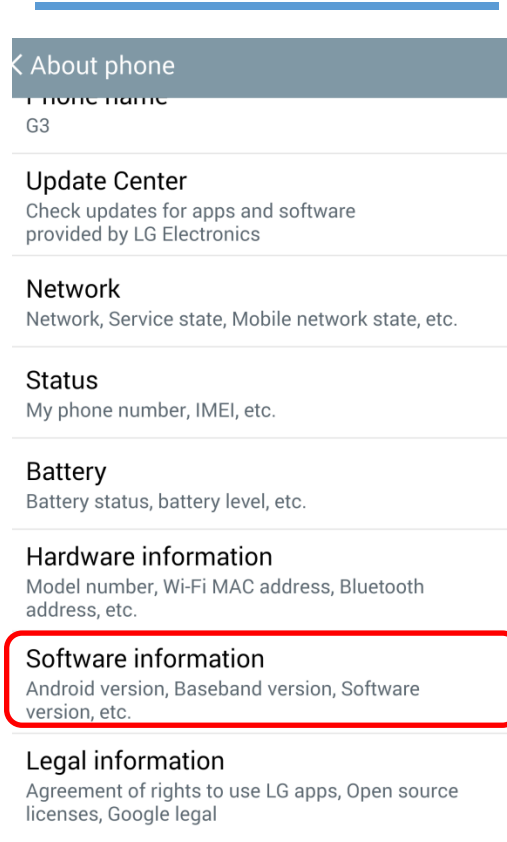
< About phone

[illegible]
G3

Update Center
Check updates for apps and software provided by LG Electronics

Network
Network, Service state, Mobile network state, etc.

Status
My phone number, IMEI, etc.

Battery
Battery status, battery level, etc.

Hardware information
Model number, Wi-Fi MAC address, Bluetooth address, etc.

Software information
Android version, Baseband version, Software version, etc.

Legal information
Agreement of rights to use LG apps, Open source licenses, Google legal